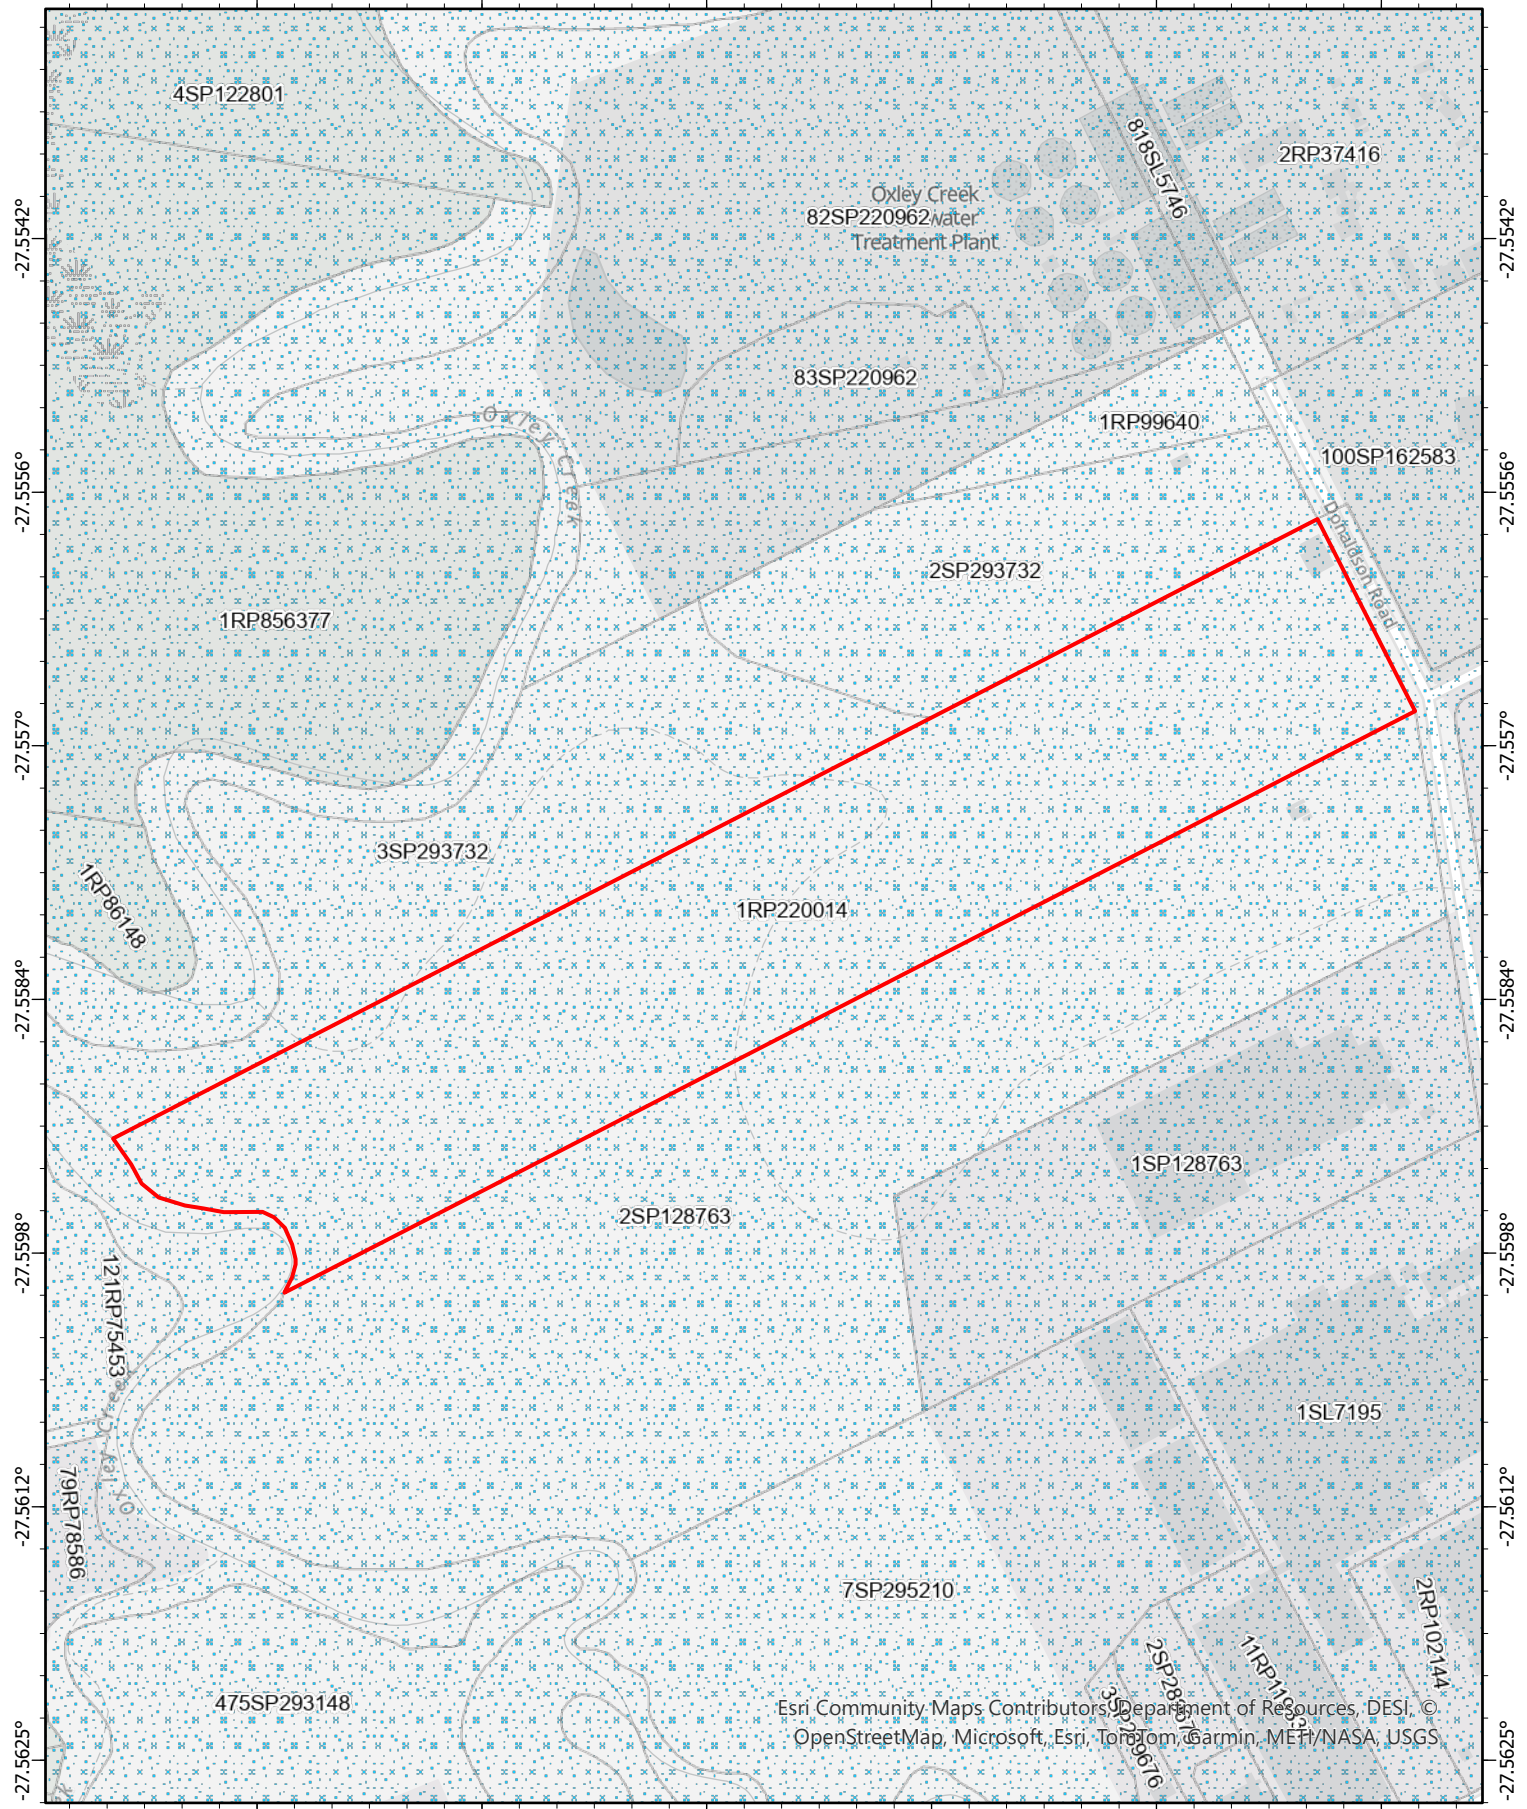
4SP122801

Oxley Creek
82SP220962 Water
Treatment Plant

818SL5746

2RP37416

-27.5542°

-27.5542°

83SP220962

Oxley Creek

1RP99640

100SP162583

-27.5556°

-27.5556°

Donaldson Road

2SP293732

1RP856377

-27.557°

-27.557°

3SP293732

1RP86148

1RP220014

-27.5584°

-27.5584°

1SP128763

2SP128763

-27.5598°

-27.5598°

121RP75453

Oxley Creek

1SL7195

79RP78586

-27.5612°

-27.5612°

7SP295210

2SP28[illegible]

3SP28676

11RP11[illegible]

2RP102144

475SP293148

Esri Community Maps Contributors, Department of Resources, DESI, © OpenStreetMap, Microsoft, Esri, TomTom, Garmin, METI/NASA, USGS

-27.5625°

-27.5625°